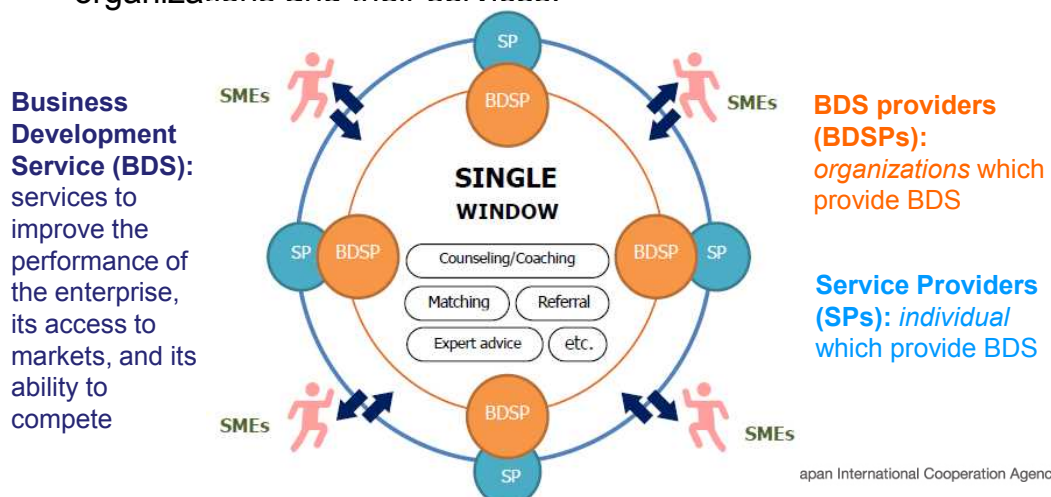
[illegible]

**Business Development Service (BDS):** services to improve the performance of the enterprise, its access to markets, and its ability to compete

SMEs

SP

BDSP

SMEs

SINGLE WINDOW

SP

BDSP

BDSP

SP

Counseling/Coaching

Matching

Referral

Expert advice

etc.

SMEs

BDSP

SP

SMEs

**BDS providers (BDSPs):** *organizations* which provide BDS

**Service Providers (SPs):** *individual* which provide BDS

apan International Cooperation Agenc